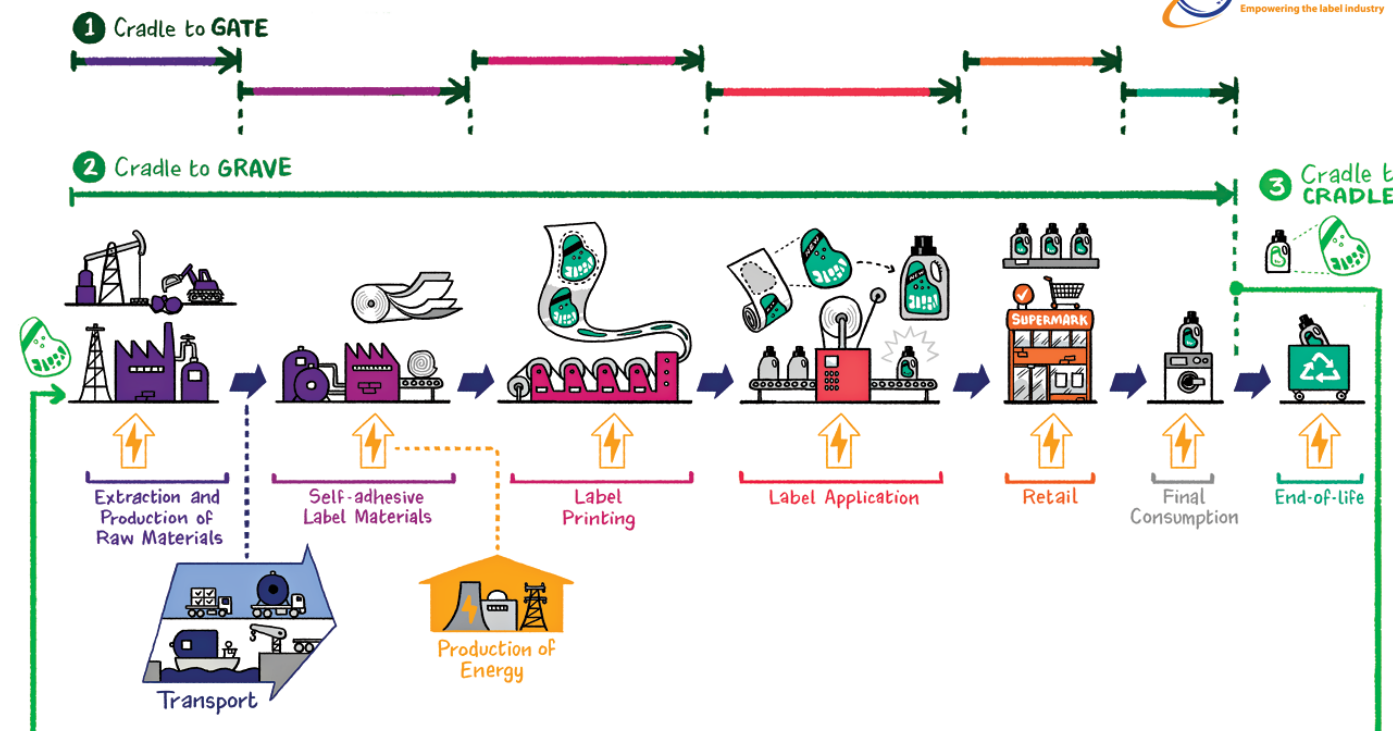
Empowering the label industry

1 Cradle to GATE

2 Cradle to GRAVE

3 Cradle t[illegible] CRADLE

SUPERMARK

Extraction and Production of Raw Materials

Self-adhesive Label Materials

Label Printing

Label Application

Retail

Final Consumption

End-of-life

Transport

Production of Energy